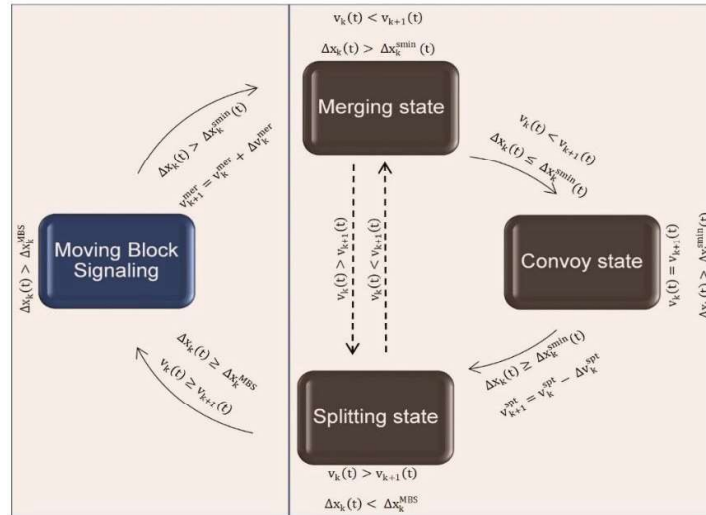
$v_k(t) < v_{k+1}(t)$

$\Delta x_k(t) > \Delta x_k^{smin}(t)$

Merging state

$\Delta x_k(t) > \Delta x_k^{smin}(t)$
$v_{k+1}^{mer} = v_k^{mer} + \Delta v_k^{mer}$

$v_k(t) < v_{k+1}(t)$
$\Delta x_k(t) \leq \Delta x_k^{smin}(t)$

$\Delta x_k(t) > \Delta x_k^{MBS}$

Moving Block Signaling

$v_k(t) > v_{k+1}(t)$

$v_k(t) < v_{k+1}(t)$

Convoy state

$v_k(t) = v_{k+1}(t)$

$\Delta x_k(t) > \Delta x_k^{smin}(t)$

$\Delta x_k(t) \geq \Delta x_k^{MBS}$
$v_k(t) \geq v_{k+z}(t)$

$\Delta x_k(t) \geq \Delta x_k^{smin}(t)$
$v_{k+1}^{spt} = v_k^{spt} - \Delta v_k^{spt}$

Splitting state

$v_k(t) > v_{k+1}(t)$

$\Delta x_k(t) < \Delta x_k^{MBS}$